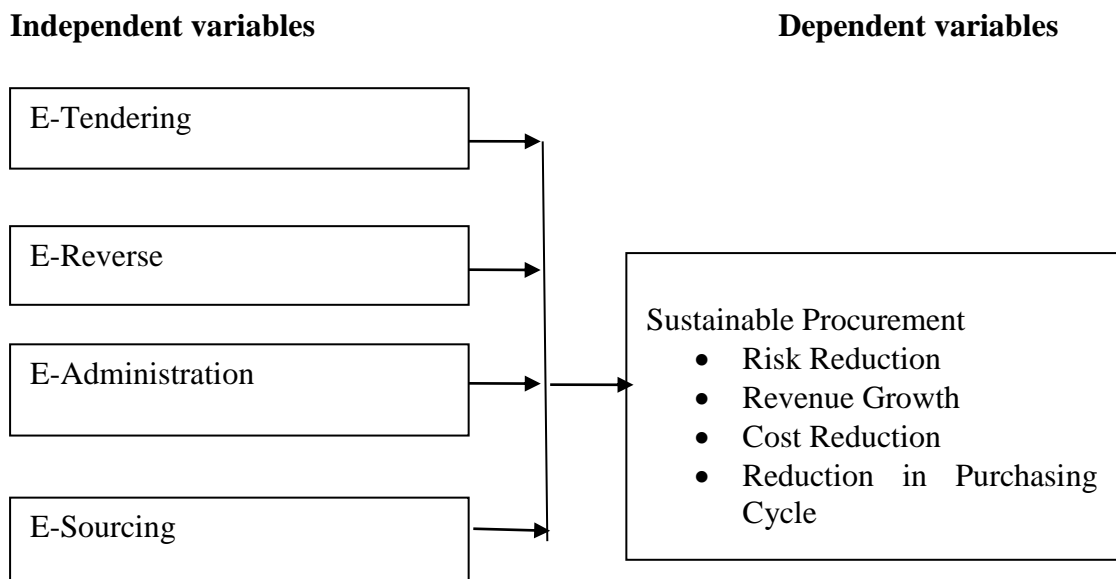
**Independent variables**

**Dependent variables**

E-Tendering

E-Reverse

E-Administration

E-Sourcing

Sustainable Procurement
- Risk Reduction
- Revenue Growth
- Cost Reduction
- Reduction in Purchasing Cycle